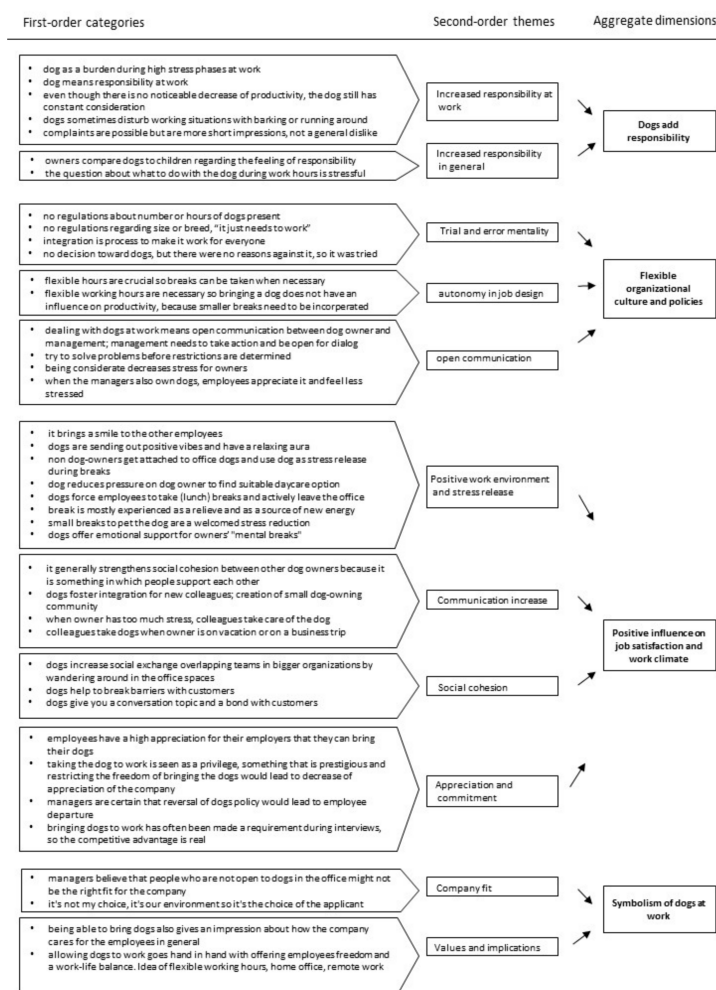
First-order categories

Second-order themes

Aggregate dimensions

- dog as a burden during high stress phases at work
- dog means responsibility at work
- even though there is no noticeable decrease of productivity, the dog still has constant consideration
- dogs sometimes disturb working situations with barking or running around
- complaints are possible but are more short impressions, not a general dislike

Increased responsibility at work

- owners compare dogs to children regarding the feeling of responsibility
- the question about what to do with the dog during work hours is stressful

Increased responsibility in general

Dogs add responsibility

- no regulations about number or hours of dogs present
- no regulations regarding size or breed, "it just needs to work"
- integration is process to make it work for everyone
- no decision toward dogs, but there were no reasons against it, so it was tried

Trial and error mentality

- flexible hours are crucial so breaks can be taken when necessary
- flexible working hours are necessary so bringing a dog does not have an influence on productivity, because smaller breaks need to be incorperated

autonomy in job design

Flexible organizational culture and policies

- dealing with dogs at work means open communication between dog owner and management; management needs to take action and be open for dialog
- try to solve problems before restrictions are determined
- being considerate decreases stress for owners
- when the managers also own dogs, employees appreciate it and feel less stressed

open communication

- it brings a smile to the other employees
- dogs are sending out positive vibes and have a relaxing aura
- non dog-owners get attached to office dogs and use dog as stress release during breaks
- dog reduces pressure on dog owner to find suitable daycare option
- dogs force employees to take (lunch) breaks and actively leave the office
- break is mostly experienced as a relieve and as a source of new energy
- small breaks to pet the dog are a welcomed stress reduction
- dogs offer emotional support for owners' "mental breaks"

Positive work environment and stress release

- it generally strengthens social cohesion between other dog owners because it is something in which people support each other
- dogs foster integration for new colleagues; creation of small dog-owning community
- when owner has too much stress, colleagues take care of the dog
- colleagues take dogs when owner is on vacation or on a business trip

Communication increase

Positive influence on job satisfaction and work climate

- dogs increase social exchange overlapping teams in bigger organizations by wandering around in the office spaces
- dogs help to break barriers with customers
- dogs give you a conversation topic and a bond with customers

Social cohesion

- employees have a high appreciation for their employers that they can bring their dogs
- taking the dog to work is seen as a privilege, something that is prestigious and restricting the freedom of bringing the dogs would lead to decrease of appreciation of the company
- managers are certain that reversal of dogs policy would lead to employee departure
- bringing dogs to work has often been made a requirement during interviews, so the competitive advantage is real

Appreciation and commitment

- managers believe that people who are not open to dogs in the office might not be the right fit for the company
- it's not my choice, it's our environment so it's the choice of the applicant

Company fit

Symbolism of dogs at work

- being able to bring dogs also gives an impression about how the company cares for the employees in general
- allowing dogs to work goes hand in hand with offering employees freedom and a work-life balance. Idea of flexible working hours, home office, remote work

Values and implications